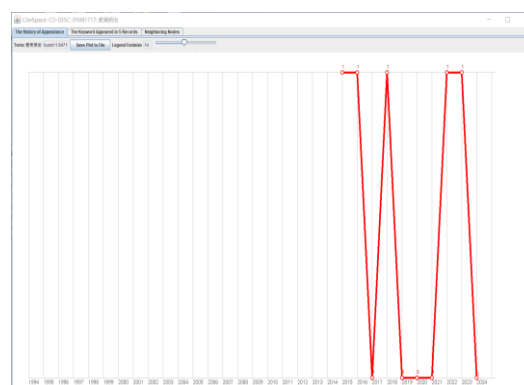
CiteSpace CO-DISC:05087717 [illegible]

The History of Appearance | The Keyword Appeared in 5 Records | Neighboring Nodes

Term: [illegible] burst=1.3471 | Save Plot to File | Legend Fontsize 14

1 1 1 1 1

0 0 0 0 0 0

1994 1995 1996 1997 1998 1999 2000 2001 2002 2003 2004 2005 2006 2007 2008 2009 2010 2011 2012 2013 2014 2015 2016 2017 2018 2019 2020 2021 2022 2023 2024